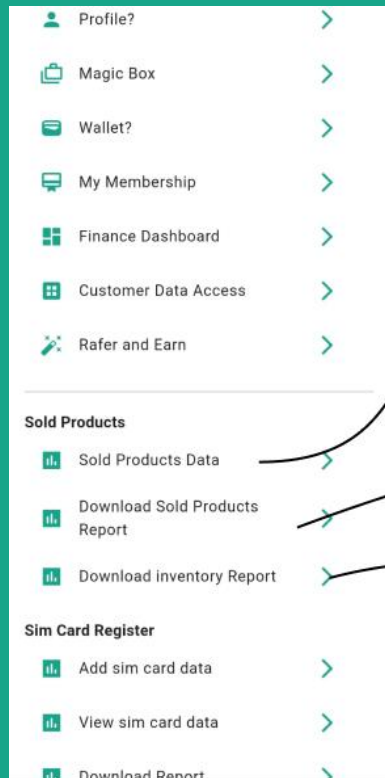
Profile?

Magic Box

Wallet?

My Membership

Finance Dashboard

Customer Data Access

Rafer and Earn

Sold Products

Sold Products Data

Download Sold Products Report

Download inventory Report

Sim Card Register

Add sim card data

View sim card data

Download Report